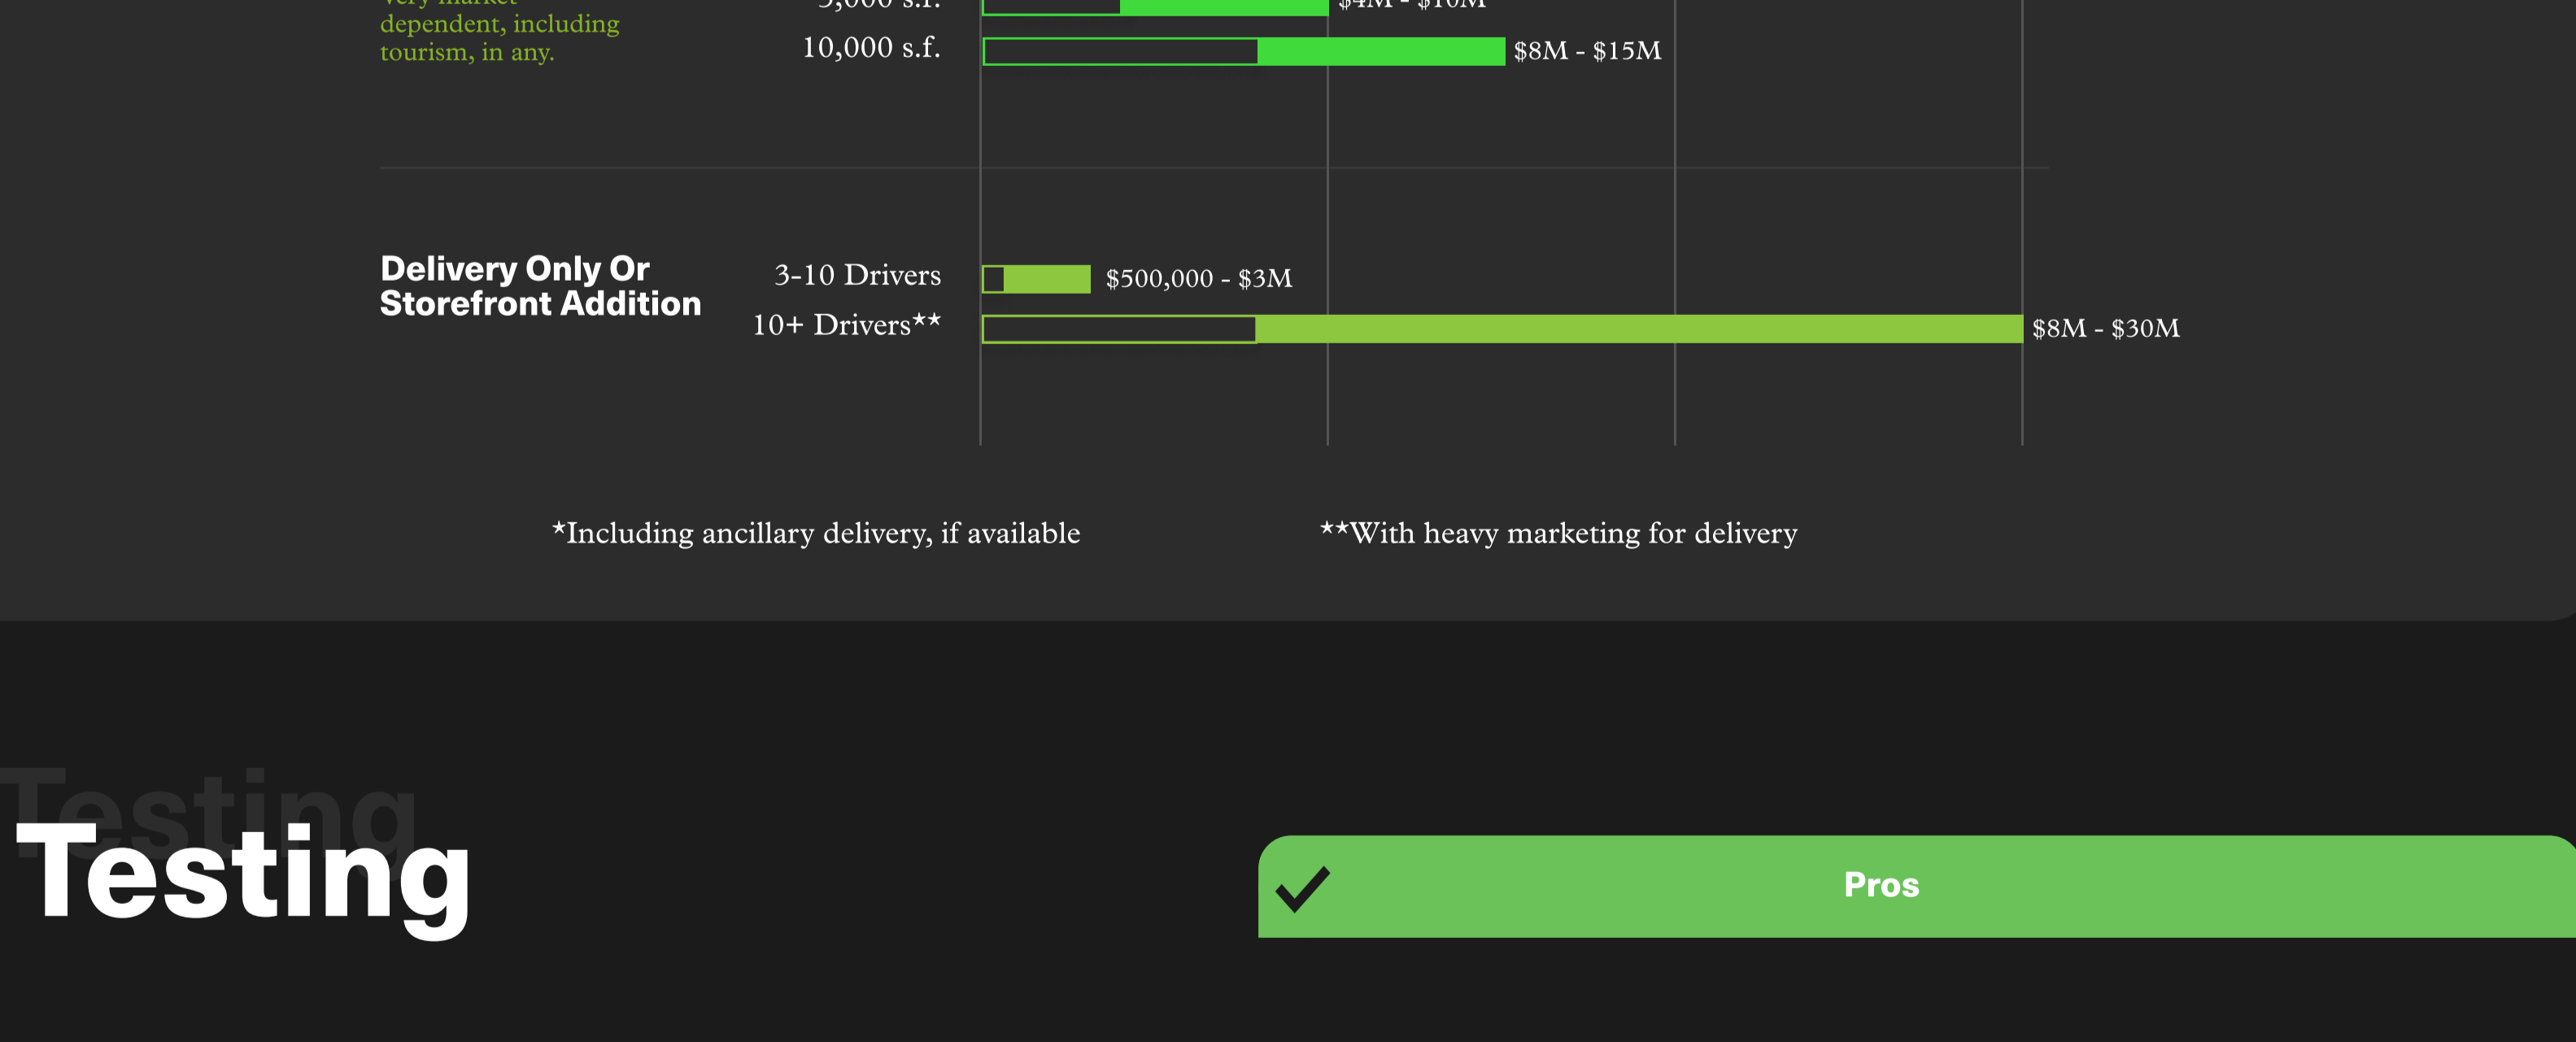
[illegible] dependent, including tourism, in any.

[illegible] s.f.
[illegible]
10,000 s.f.
$8M - $15M

Delivery Only Or Storefront Addition

3-10 Drivers
$500,000 - $3M
10+ Drivers**
$8M - $30M

*Including ancillary delivery, if available

**With heavy marketing for delivery

Testing

Testing

Pros